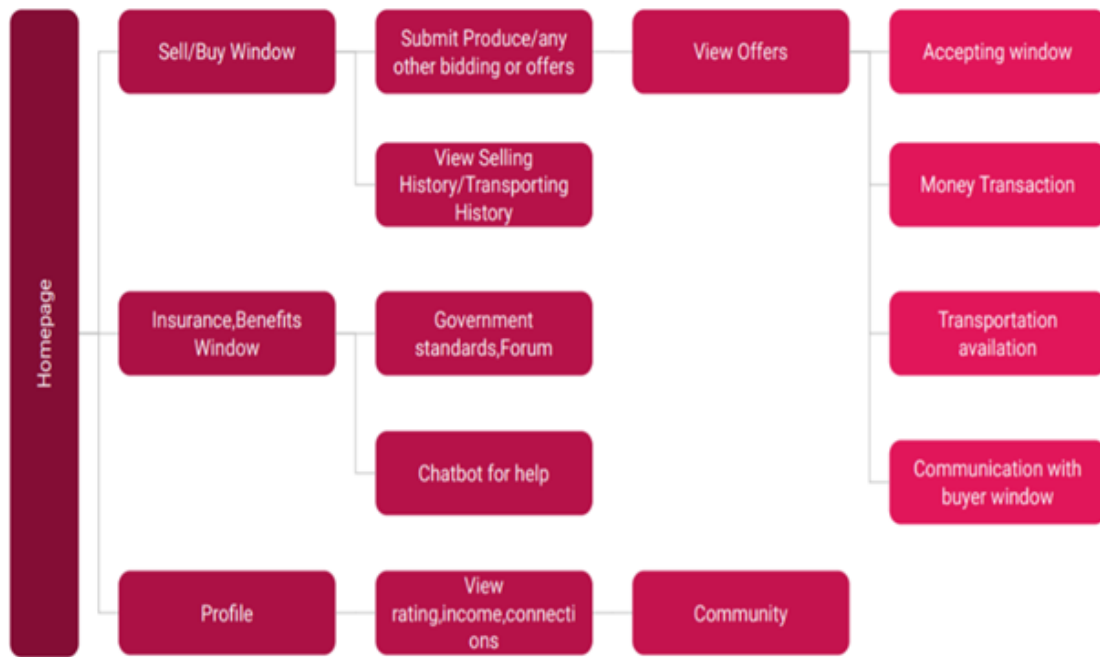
Homepage

Sell/Buy Window

Submit Produce/any other bidding or offers

View Offers

Accepting window

View Selling History/Transporting History

Money Transaction

Insurance,Benefits Window

Government standards,Forum

Transportation availation

Chatbot for help

Communication with buyer window

Profile

View rating,income,connecti ons

Community